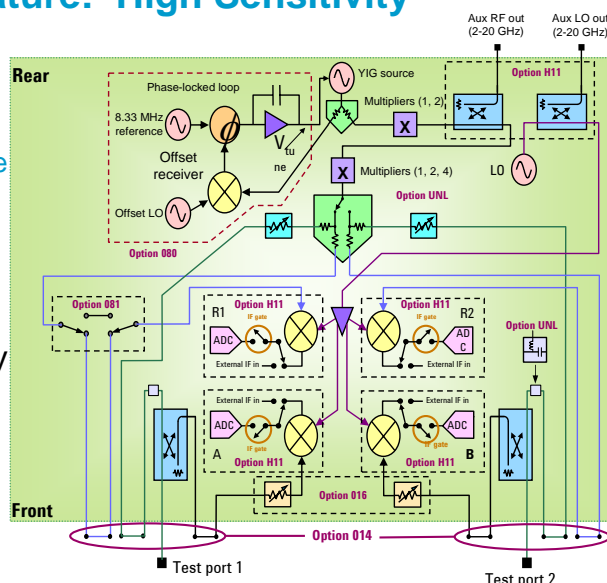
ture: High Sensitivity

Aux RF out (2-20 GHz)
Aux LO out (2-20 GHz)

Rear
Phase-locked loop
8.33 MHz reference
$\phi$
$V_{tune}$
Offset receiver
Offset LO
Option 080
YIG source
Multipliers (1, 2)
X
Option H11
LO
X
Multipliers (1, 2, 4)
Option UNL
Option 081
Option H11
R1
ADC
IF gate
External IF in
Option H11
R2
IF gate
ADC
External IF in
Option UNL
External IF in
ADC
IF gate
A
Option H11
External IF in
IF gate
ADC
Option H11
B
Option 016
Front
Option 014
Test port 1
Test port 2